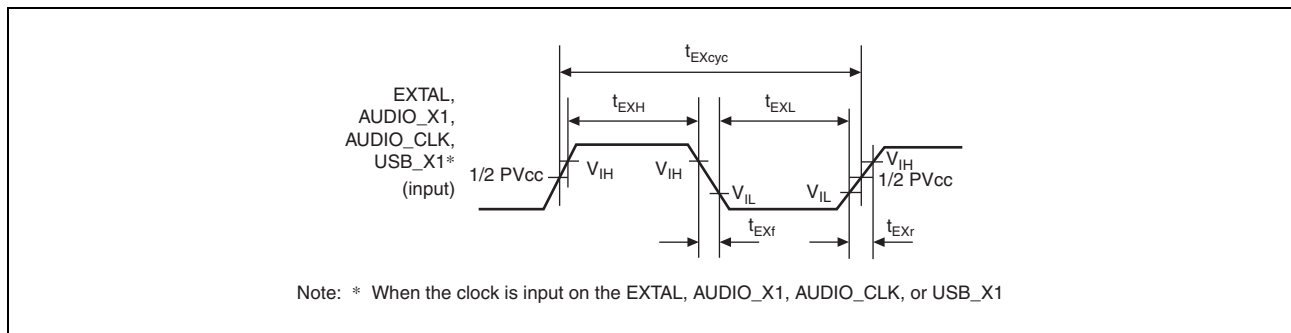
$t_{EXcyc}$

EXTAL, AUDIO_X1, AUDIO_CLK, USB_X1* (input)

$t_{EXH}$

$t_{EXL}$

1/2 PVcc

$V_{IH}$

$V_{IH}$

$V_{IL}$

$V_{IL}$

$V_{IH}$

1/2 PVcc

$t_{EXf}$

$t_{EXr}$

Note: * When the clock is input on the EXTAL, AUDIO_X1, AUDIO_CLK, or USB_X1